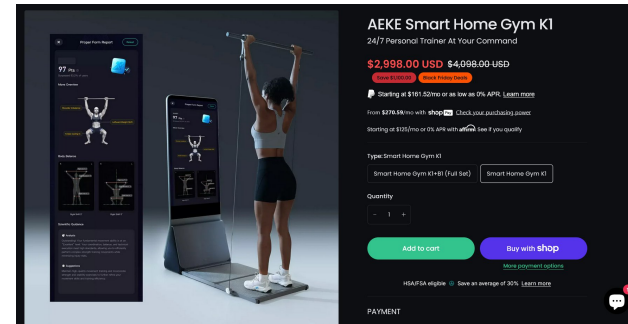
Proper Form Report

97

AEKE Smart Home Gym K1

24/7 Personal Trainer At Your Command

$2,998.00 USD $4,098.00 USD

Save $1,100.00 Black Friday Deals

Starting at $161.52/mo or as low as 0% APR. Learn more

From $270.59/mo with shop Pay Check your purchasing power

Starting at $125/mo or 0% APR with affirm. See if you qualify

Type:Smart Home Gym K1

Smart Home Gym K1+B1 (Full Set)

Smart Home Gym K1

Quantity

- 1 +

Add to cart

Buy with shop

More payment options

HSA/FSA eligible Save an average of 30% Learn more

PAYMENT